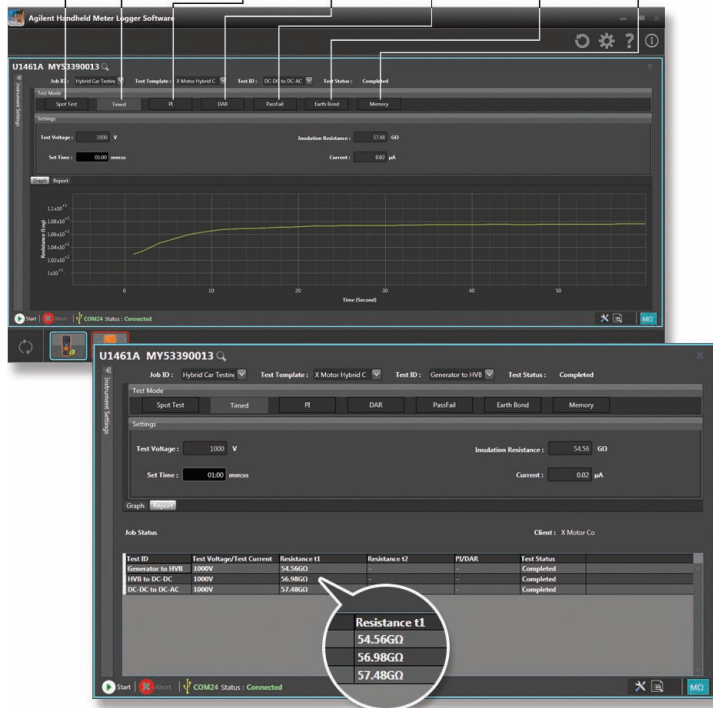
Agilent Handheld Meter Logger Software

U1461A MY53390013

Instrument Settings

Job ID : Hybrid Car Testin Test Template : X Motor Hybrid C Test ID : DC-DC to DC-AC Test Status : Completed

Test Mode

Spot Test Timed PI DAR PassFail Earth Bond Memory

Settings

Test Voltage : 1000 V

Insulation Resistance : 57.48 GΩ

Set Time : 01:00 mm:ss

Current : 0.02 μA

Graph Report

$1.1\times10^{11}$
$1.08\times10^{11}$
$1.06\times10^{11}$
$1.04\times10^{11}$
$1.02\times10^{11}$
$1\times10^{11}$

Resistance (Log)

0 10 20 30 40 50

Time (Second)

Start Abort COM24 Status : Connected

MΩ

U1461A MY53390013

Instrument Settings

Job ID : Hybrid Car Testin Test Template : X Motor Hybrid C Test ID : Generator to HVB Test Status : Completed

Test Mode

Spot Test Timed PI DAR PassFail Earth Bond Memory

Settings

Test Voltage : 1000 V

Insulation Resistance : 54.56 GΩ

Set Time : 01:00 mm:ss

Current : 0.02 μA

Graph Report

Job Status

Client : X Motor Co

| Test ID | Test Voltage/Test Current | Resistance t1 | Resistance t2 | PI/DAR | Test Status |
|---|---|---|---|---|---|
| Generator to HVB | 1000V | 54.56GΩ | - | - | Completed |
| HVB to DC-DC | 1000V | 56.98GΩ | - | - | Completed |
| DC-DC to DC-AC | 1000V | 57.48GΩ | - | - | Completed |

| Resistance t1 |
|---|
| 54.56GΩ |
| 56.98GΩ |
| 57.48GΩ |

Start Abort COM24 Status : Connected

MΩ